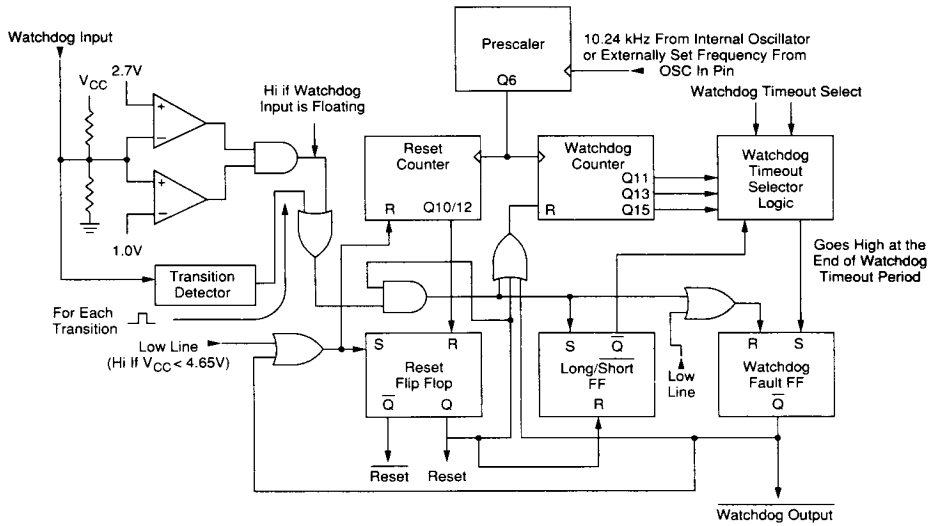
Watchdog Input

$V_{CC}$

2.7V

1.0V

Hi if Watchdog Input is Floating

Prescaler

Q6

10.24 kHz From Internal Oscillator or Externally Set Frequency From OSC In Pin

Watchdog Timeout Select

Reset Counter

R

Q10/12

Watchdog Counter

Q11

Q13

Q15

R

Watchdog Timeout Selector Logic

Goes High at the End of Watchdog Timeout Period

Transition Detector

For Each Transition

Low Line (Hi If $V_{CC}$ < 4.65V)

S

R

Reset Flip Flop

$\overline{Q}$

Q

S

$\overline{Q}$

Long/$\overline{Short}$ FF

R

Low Line

R

S

Watchdog Fault FF

$\overline{Q}$

$\overline{Reset}$

Reset

$\overline{Watchdog\ Output}$